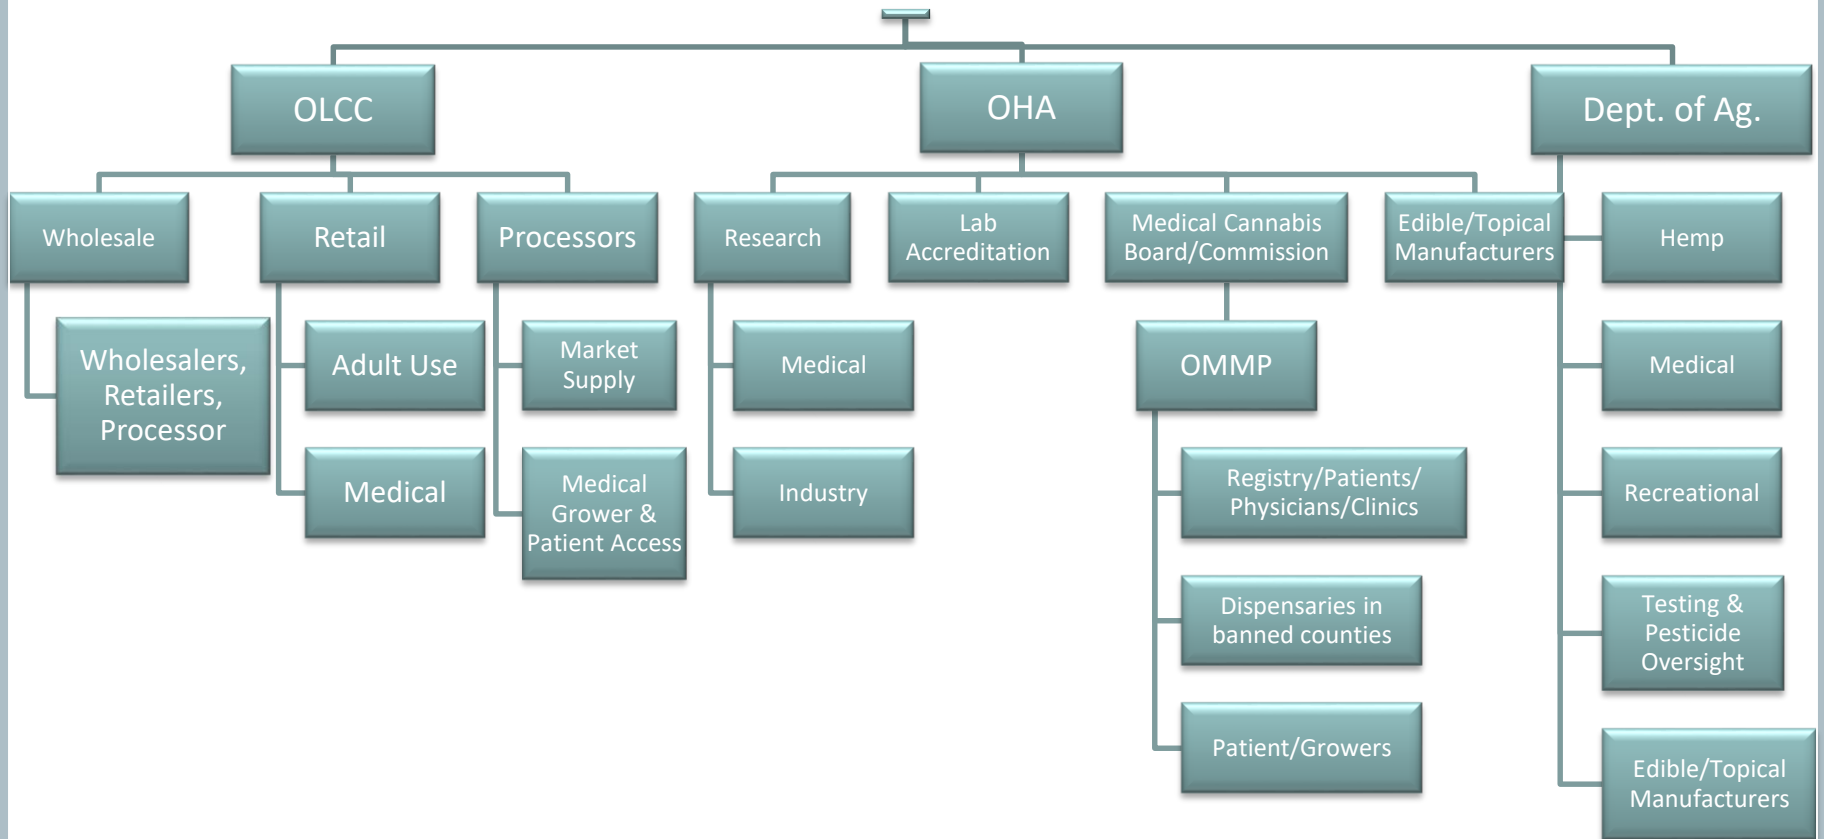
OLCC

Wholesale

Wholesalers, Retailers, Processor

Retail

Adult Use

Medical

Processors

Market Supply

Medical Grower & Patient Access

OHA

Research

Medical

Industry

Lab Accreditation

Medical Cannabis Board/Commission

OMMP

Registry/Patients/ Physicians/Clinics

Dispensaries in banned counties

Patient/Growers

Edible/Topical Manufacturers

Dept. of Ag.

Hemp

Medical

Recreational

Testing & Pesticide Oversight

Edible/Topical Manufacturers